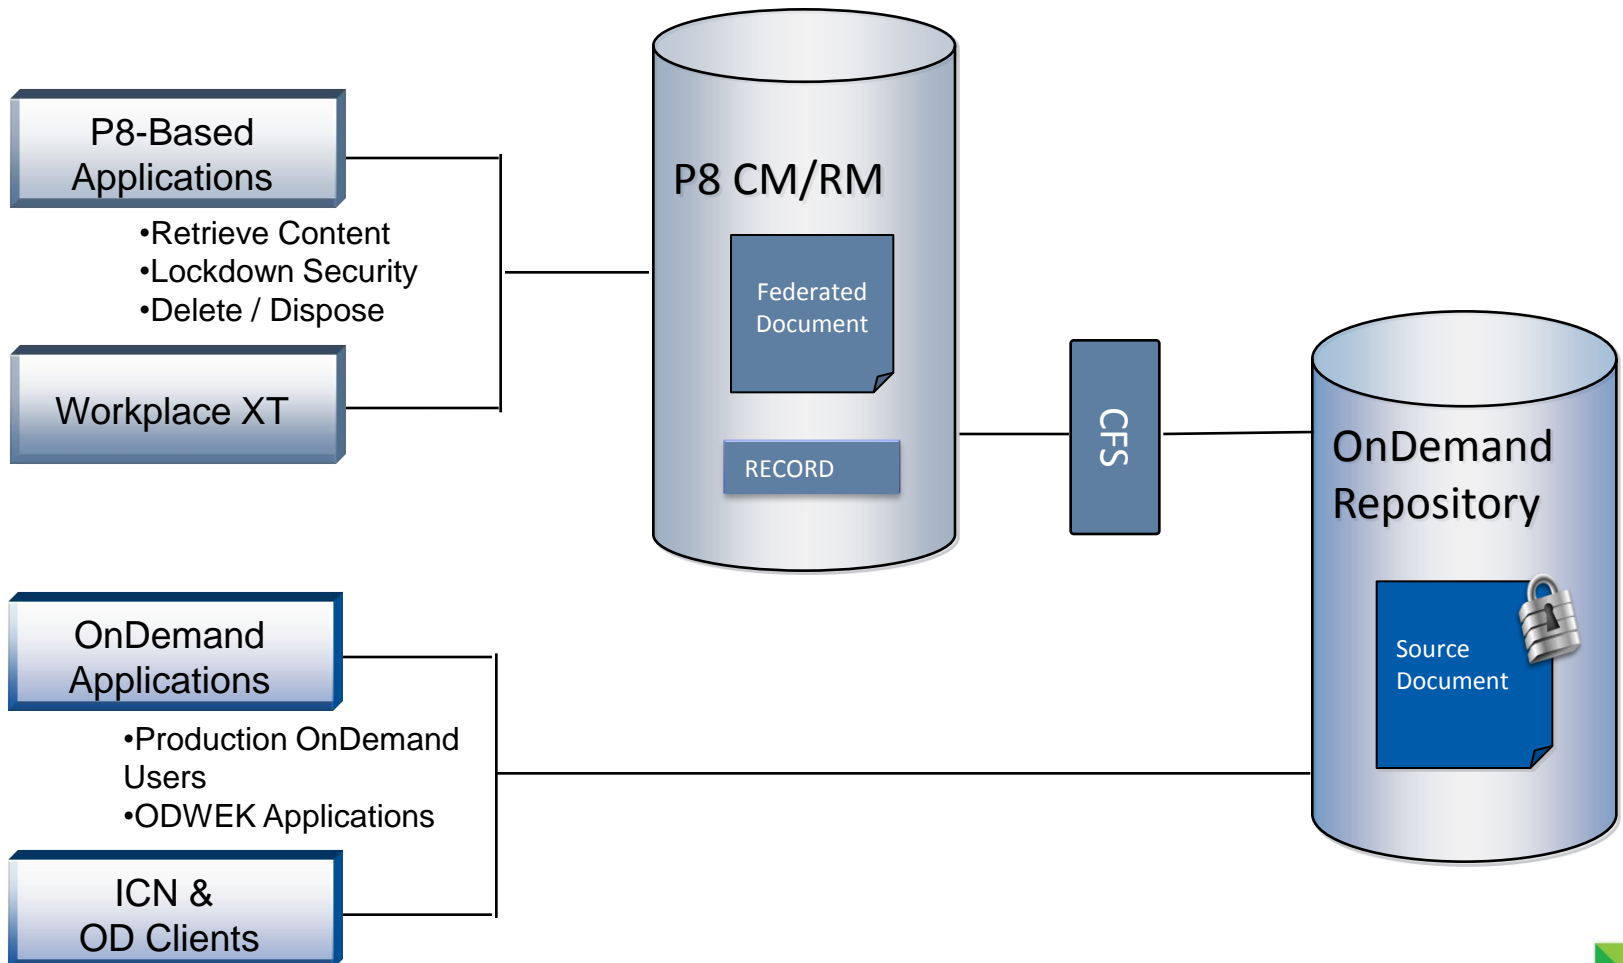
P8-Based Applications

•Retrieve Content
•Lockdown Security
•Delete / Dispose

Workplace XT

P8 CM/RM

Federated Document

RECORD

CFS

OnDemand Repository

Source Document

OnDemand Applications

•Production OnDemand Users
•ODWEK Applications

ICN & OD Clients